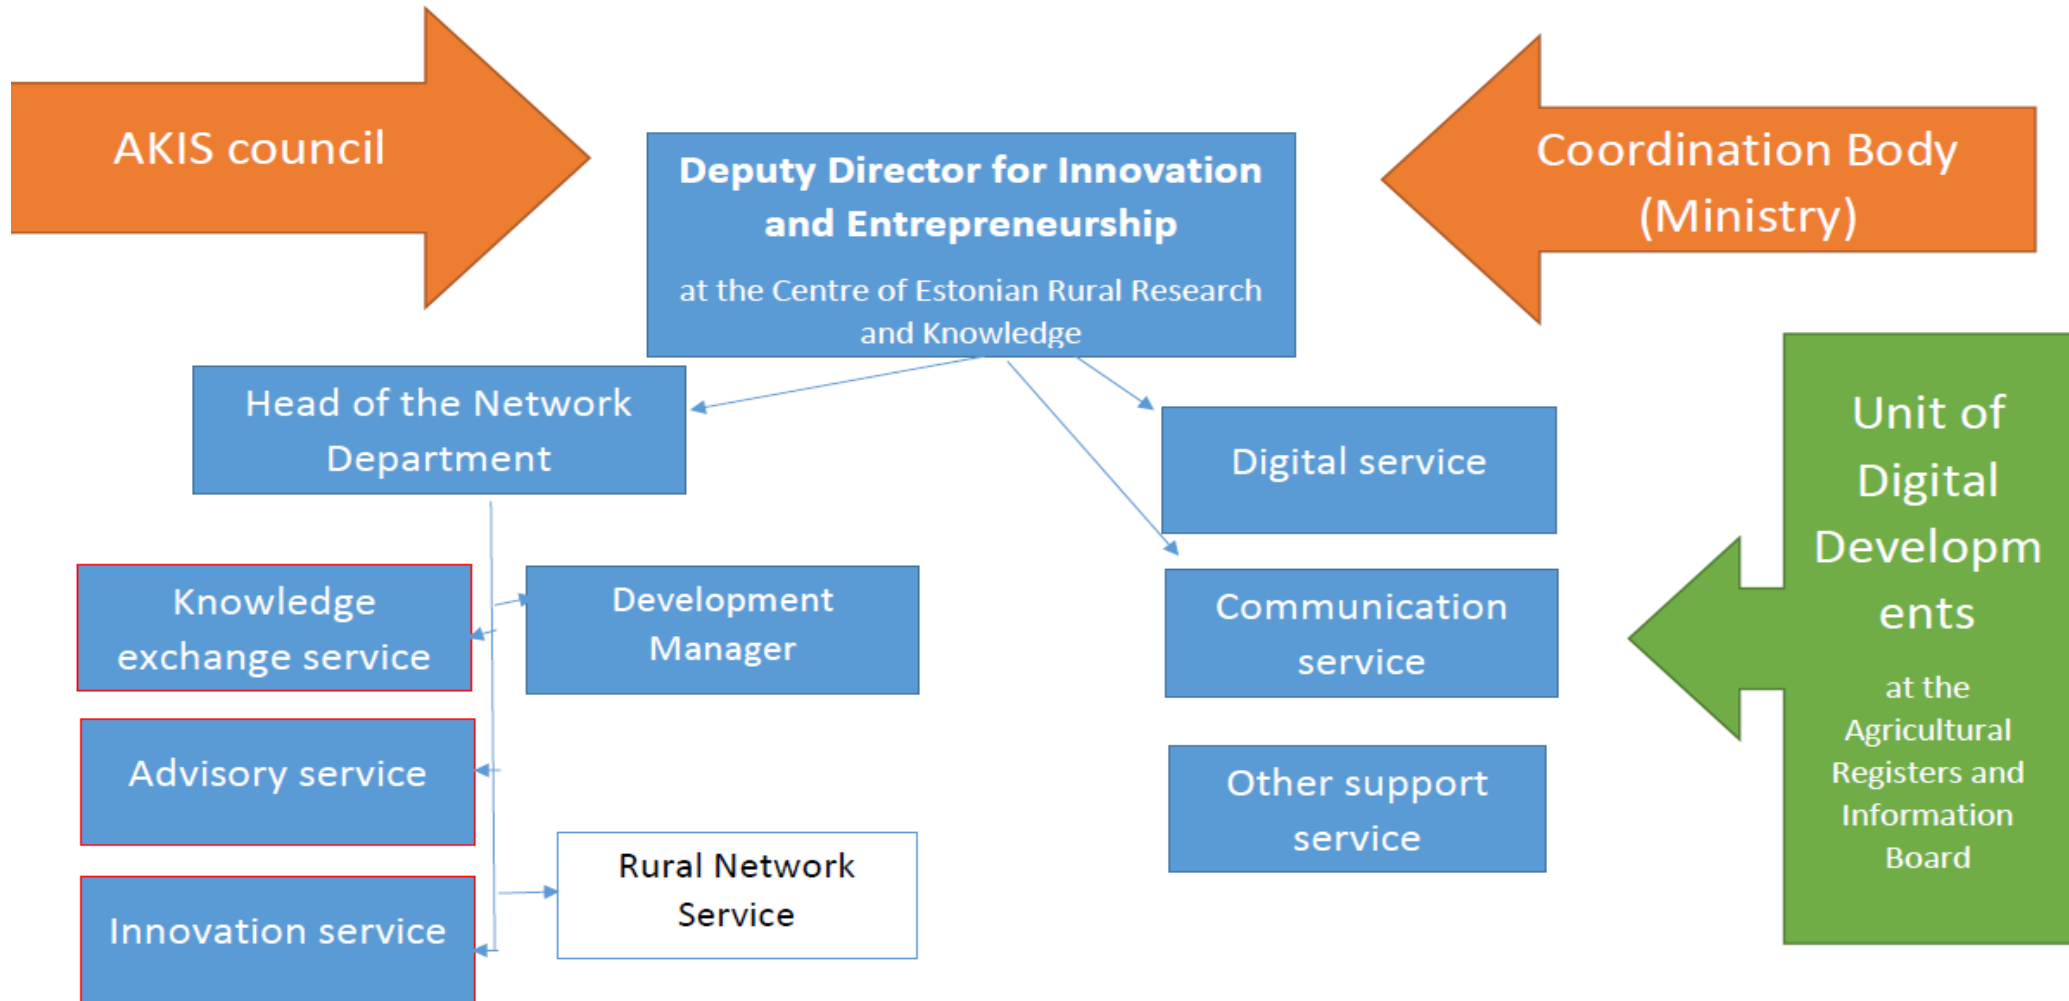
AKIS council

Deputy Director for Innovation and Entrepreneurship

at the Centre of Estonian Rural Research and Knowledge

Coordination Body (Ministry)

Head of the Network Department

Digital service

Unit of Digital Developments

at the Agricultural Registers and Information Board

Knowledge exchange service

Development Manager

Communication service

Advisory service

Other support service

Rural Network Service

Innovation service